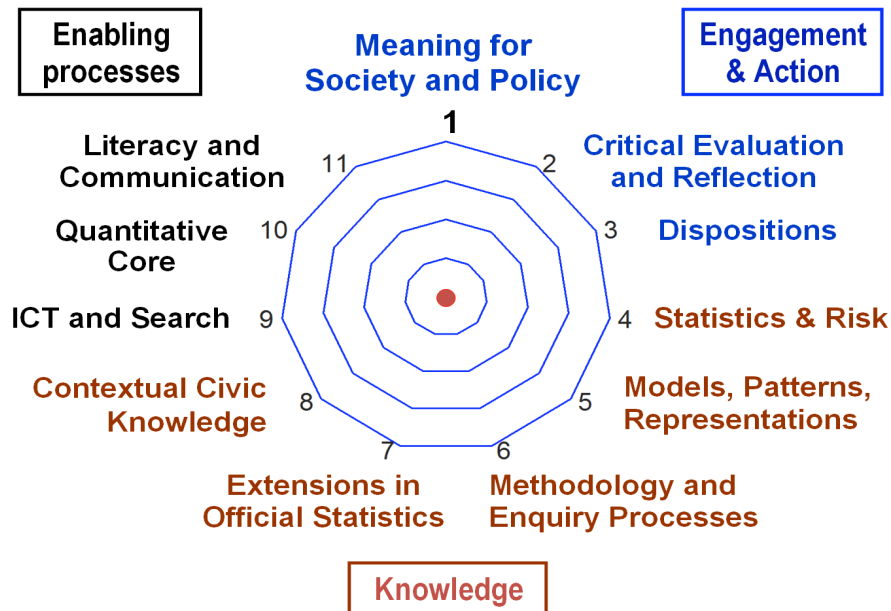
Enabling processes

Meaning for Society and Policy

Engagement & Action

1

Literacy and Communication

11

2

Critical Evaluation and Reflection

Quantitative Core

10

3

Dispositions

ICT and Search

9

4

Statistics & Risk

Contextual Civic Knowledge

8

5

Models, Patterns, Representations

7

6

Extensions in Official Statistics

Methodology and Enquiry Processes

Knowledge